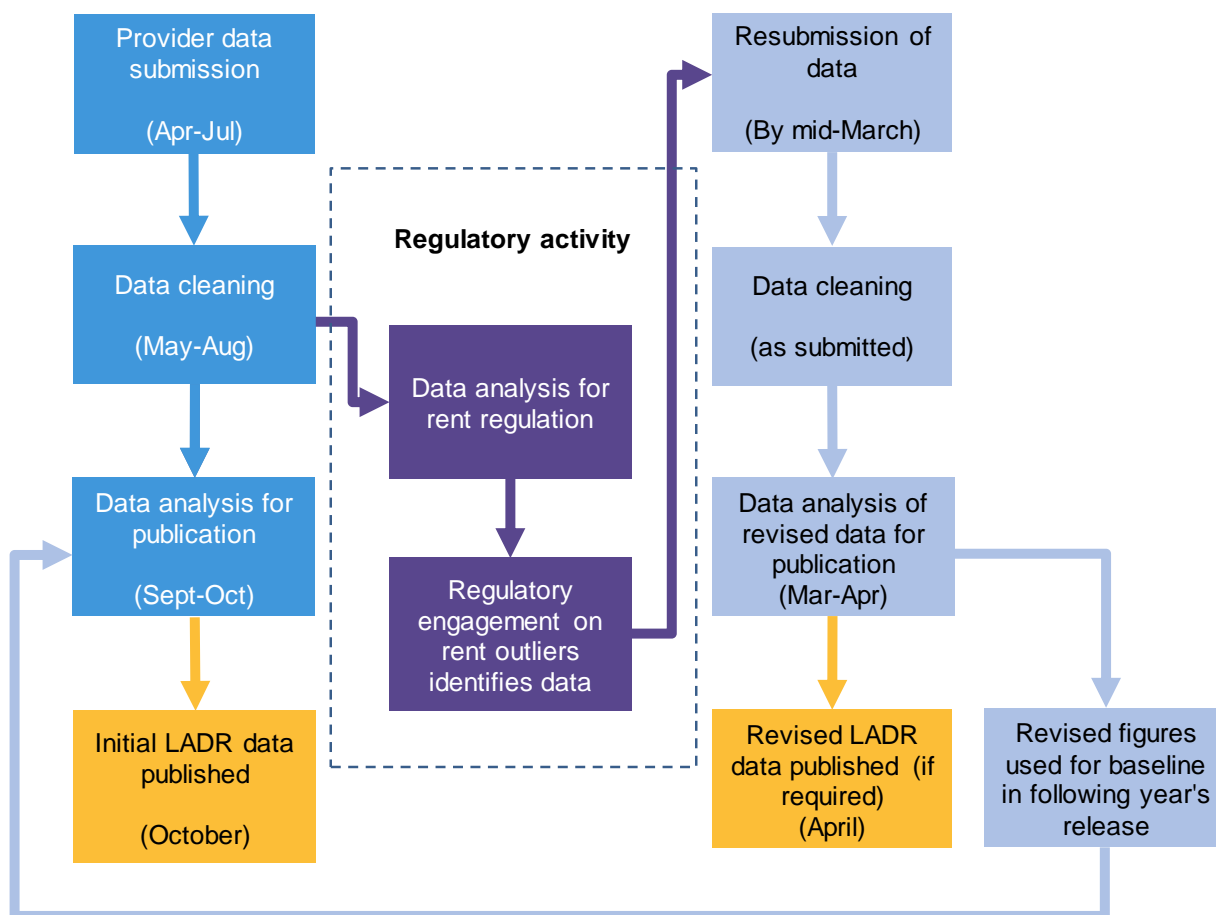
Provider data submission

(Apr-Jul)

Data cleaning

(May-Aug)

Data analysis for publication

(Sept-Oct)

Initial LADR data published

(October)

Regulatory activity

Data analysis for rent regulation

Regulatory engagement on rent outliers identifies data

Resubmission of data

(By mid-March)

Data cleaning

(as submitted)

Data analysis of revised data for publication
(Mar-Apr)

Revised LADR data published (if required)
(April)

Revised figures used for baseline in following year's release